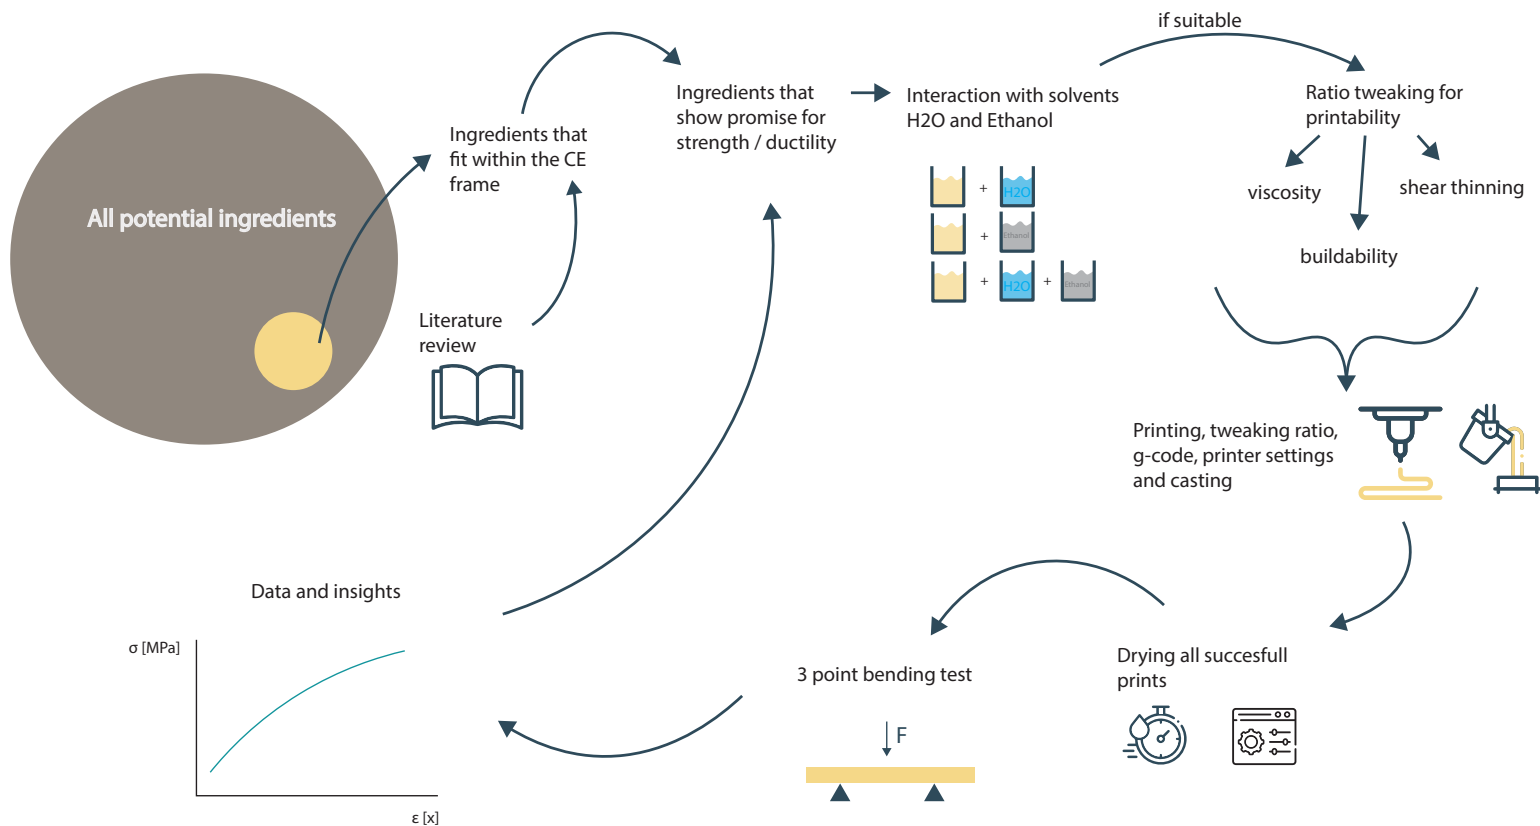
All potential ingredients

Ingredients that fit within the CE frame

Literature review

Ingredients that show promise for strength / ductility

Interaction with solvents H2O and Ethanol

+ H2O
+ Ethanol
+ H2O + Ethanol

if suitable

Ratio tweaking for printability

viscosity

shear thinning

buildability

Printing, tweaking ratio, g-code, printer settings and casting

Drying all succesfull prints

3 point bending test

F

Data and insights

σ [MPa]

ε [x]